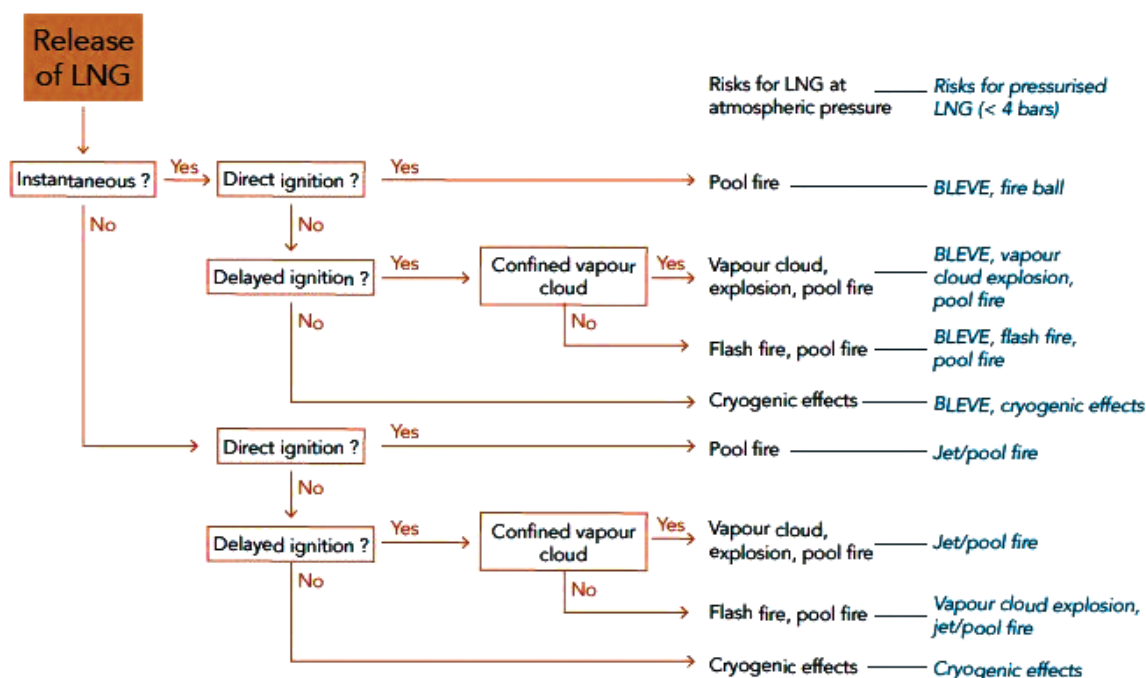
Release of LNG

Risks for LNG at atmospheric pressure — Risks for pressurised LNG (< 4 bars)

Instantaneous ? Yes Direct ignition ? Yes Pool fire — BLEVE, fire ball

No

No

Delayed ignition ? Yes Confined vapour cloud Yes Vapour cloud, explosion, pool fire — BLEVE, vapour cloud explosion, pool fire

No

No

Flash fire, pool fire — BLEVE, flash fire, pool fire

Cryogenic effects — BLEVE, cryogenic effects

Direct ignition ? Yes Pool fire — Jet/pool fire

No

Delayed ignition ? Yes Confined vapour cloud Yes Vapour cloud, explosion, pool fire — Jet/pool fire

No

No

Flash fire, pool fire — Vapour cloud explosion, jet/pool fire

Cryogenic effects — Cryogenic effects